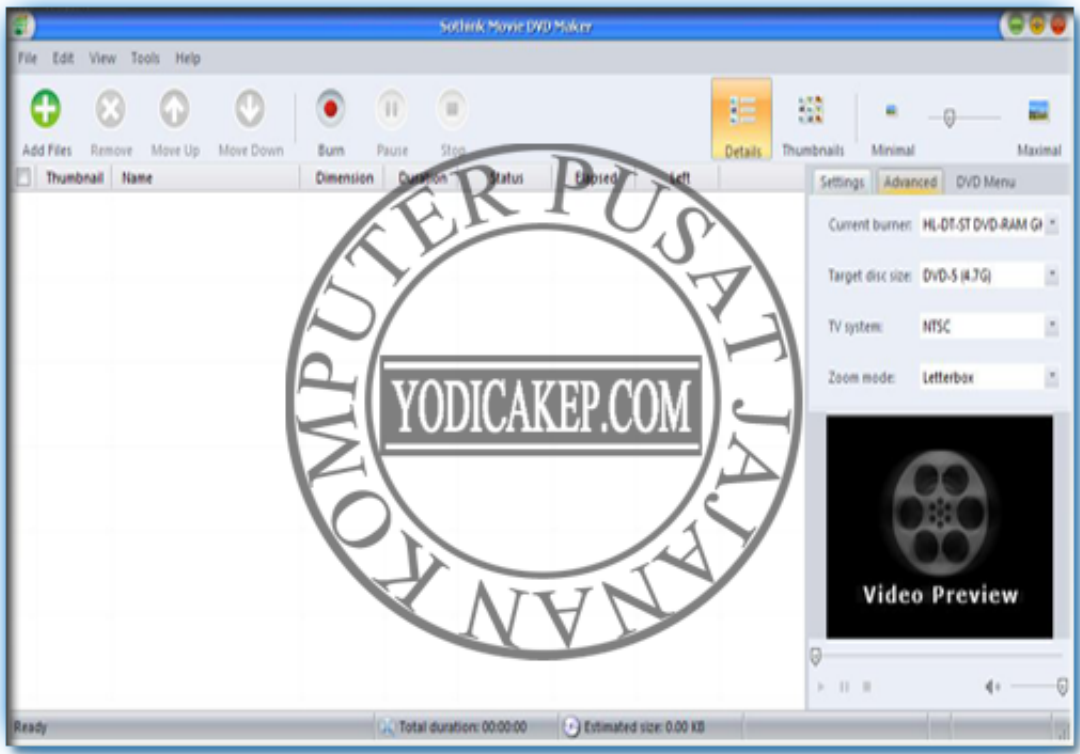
Soflink Movie DVD Maker

File Edit View Tools Help

Add Files Remove Move Up Move Down Burn Pause Stop Details Thumbnails Minimal Maximal

| Thumbnail | Name | Dimension | Duration | Status | Elapsed | Left |
|---|---|---|---|---|---|---|

Settings Advanced DVD Menu

Current burner: HL-DT-ST DVD-RAM GH

Target disc size: DVD-5 (4.7G)

TV system: NTSC

Zoom mode: Letterbox

Video Preview

PUSAT JAJANAN KOMPUTER

YODICAKEP.COM

Ready Total duration: 00:00:00 Estimated size: 0.00 KB